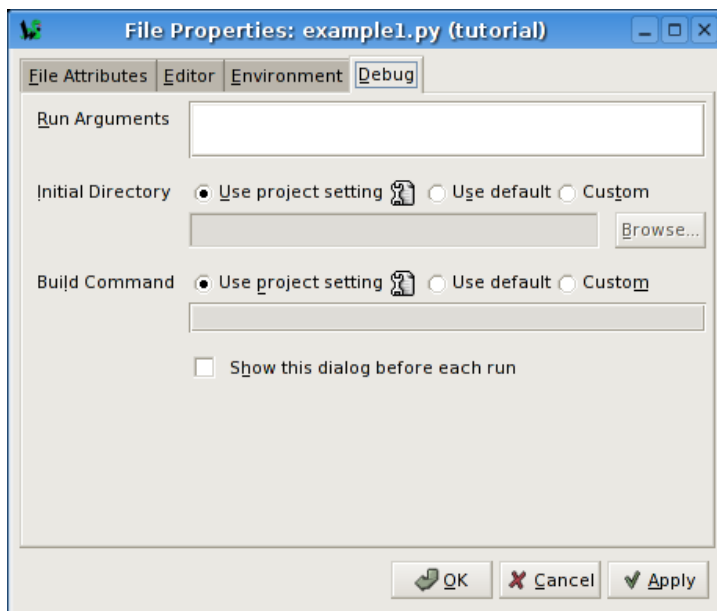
File Properties: example1.py (tutorial)

File Attributes | Editor | Environment | Debug

Run Arguments

Initial Directory  Use project setting  Use default  Custom

Browse...

Build Command  Use project setting  Use default  Custom

Show this dialog before each run

OK  Cancel  Apply